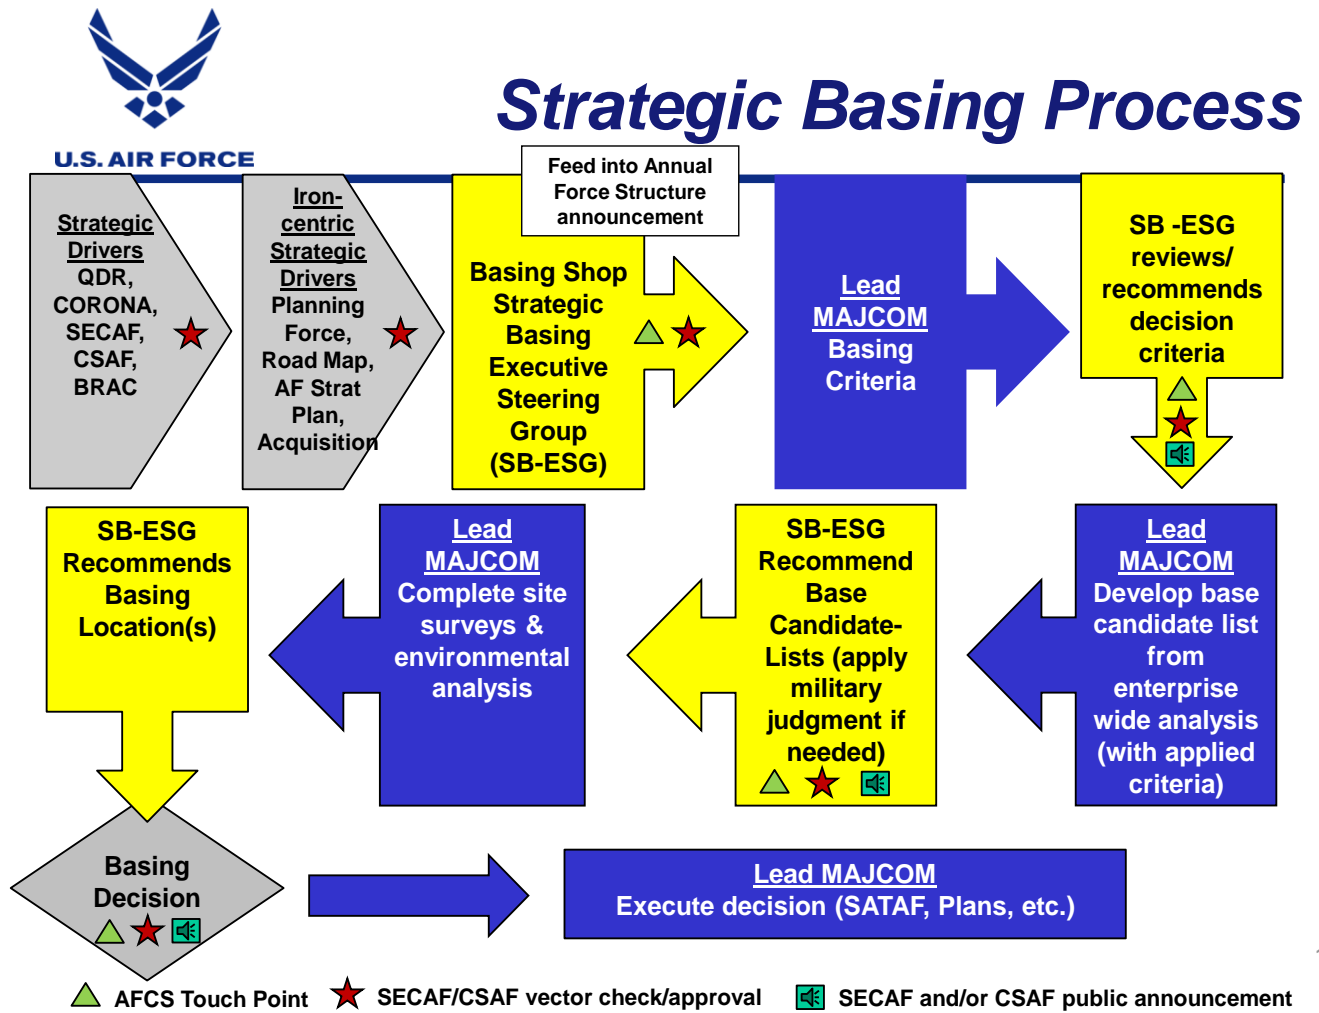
U.S. AIR FORCE

Strategic Basing Process

Strategic Drivers QDR, CORONA, SECAF, CSAF, BRAC

Iron-centric Strategic Drivers Planning Force, Road Map, AF Strat Plan, Acquisition

Feed into Annual Force Structure announcement

Basing Shop Strategic Basing Executive Steering Group (SB-ESG)

Lead MAJCOM Basing Criteria

SB -ESG reviews/ recommends decision criteria

SB-ESG Recommends Basing Location(s)

Lead MAJCOM Complete site surveys & environmental analysis

SB-ESG Recommend Base Candidate-Lists (apply military judgment if needed)

Lead MAJCOM Develop base candidate list from enterprise wide analysis (with applied criteria)

Basing Decision

Lead MAJCOM
Execute decision (SATAF, Plans, etc.)

AFCS Touch Point SECAF/CSAF vector check/approval SECAF and/or CSAF public announcement